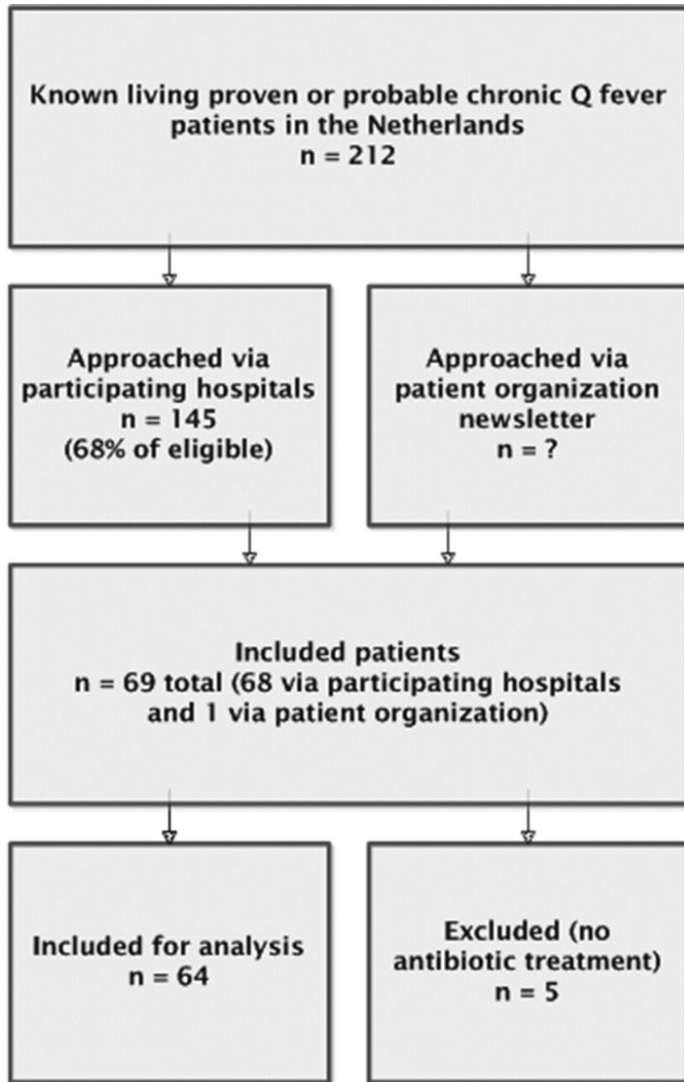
Known living proven or probable chronic Q fever patients in the Netherlands
n = 212

Approached via participating hospitals
n = 145
(68% of eligible)

Approached via patient organization newsletter
n = ?

Included patients
n = 69 total (68 via participating hospitals and 1 via patient organization)

Included for analysis
n = 64

Excluded (no antibiotic treatment)
n = 5